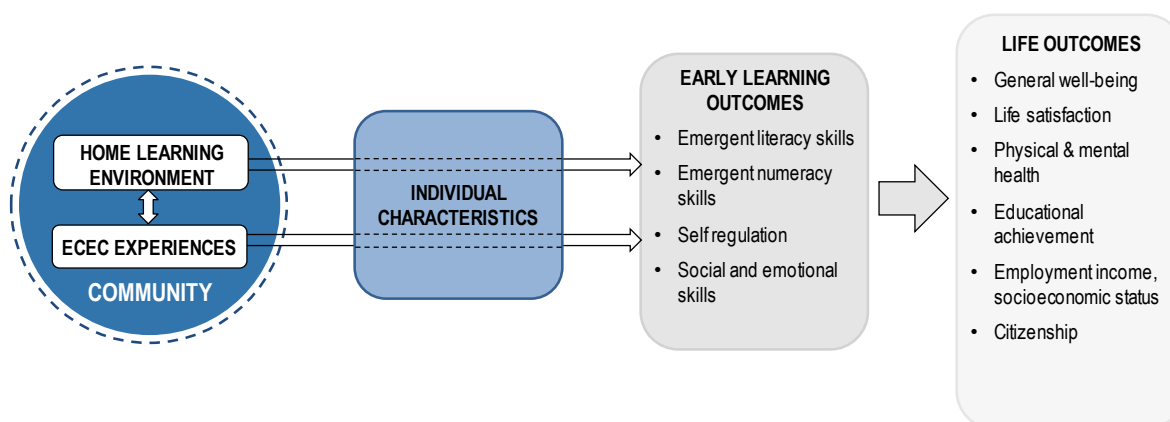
HOME LEARNING ENVIRONMENT

ECEC EXPERIENCES

COMMUNITY

INDIVIDUAL CHARACTERISTICS

EARLY LEARNING OUTCOMES

- Emergent literacy skills
- Emergent numeracy skills
- Self regulation
- Social and emotional skills

LIFE OUTCOMES

- General well-being
- Life satisfaction
- Physical & mental health
- Educational achievement
- Employment income, socioeconomic status
- Citizenship